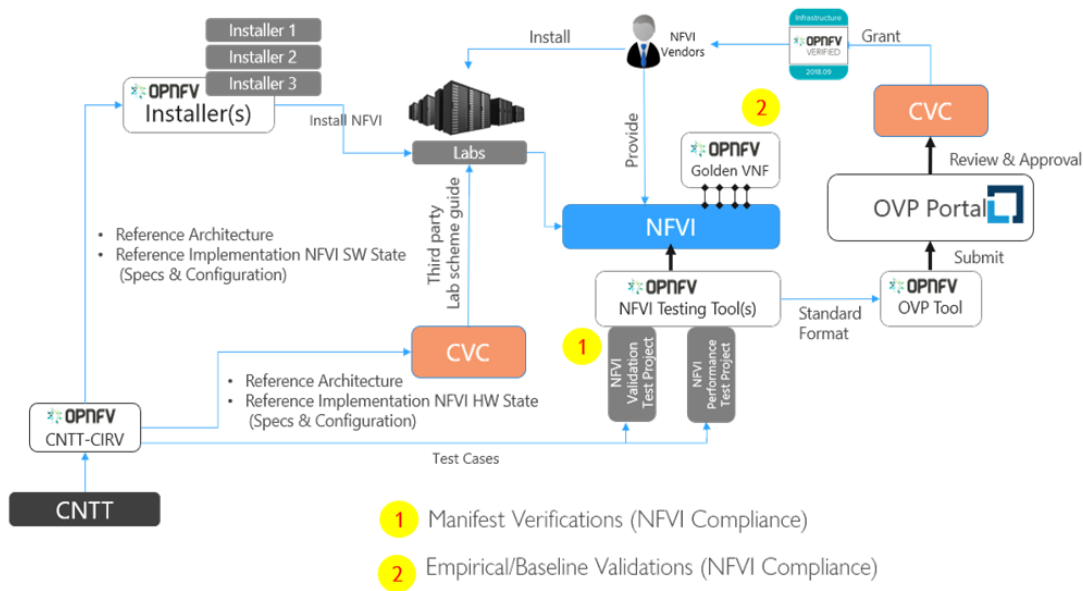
Installer 1
Installer 2
Installer 3
OPNFV
Installer(s)

Install

NFVI Vendors

Infrastructure
OPNFV
VERIFIED
2018.09

Grant

Install NFVI

Labs

2

OPNFV
Golden VNF

Provide

CVC

Review & Approval

Third party
Lab scheme guide

NFVI

OVP Portal

Submit

• Reference Architecture
• Reference Implementation NFVI SW State (Specs & Configuration)

OPNFV
NFVI Testing Tool(s)

Standard Format

OPNFV
OVP Tool

CVC

1

NFVI Validation Test Project

NFVI Performance Test Project

• Reference Architecture
• Reference Implementation NFVI HW State (Specs & Configuration)

OPNFV
CNTT-CIRV

Test Cases

CNTT

1 Manifest Verifications (NFVI Compliance)

2 Empirical/Baseline Validations (NFVI Compliance)